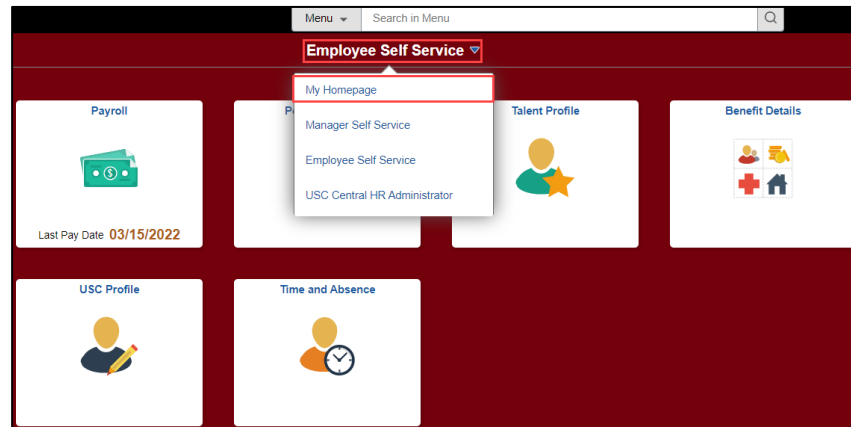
Menu

Search in Menu

Employee Self Service

My Homepage

Manager Self Service

Employee Self Service

USC Central HR Administrator

Payroll

Last Pay Date 03/15/2022

P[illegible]

Talent Profile

Benefit Details

USC Profile

Time and Absence